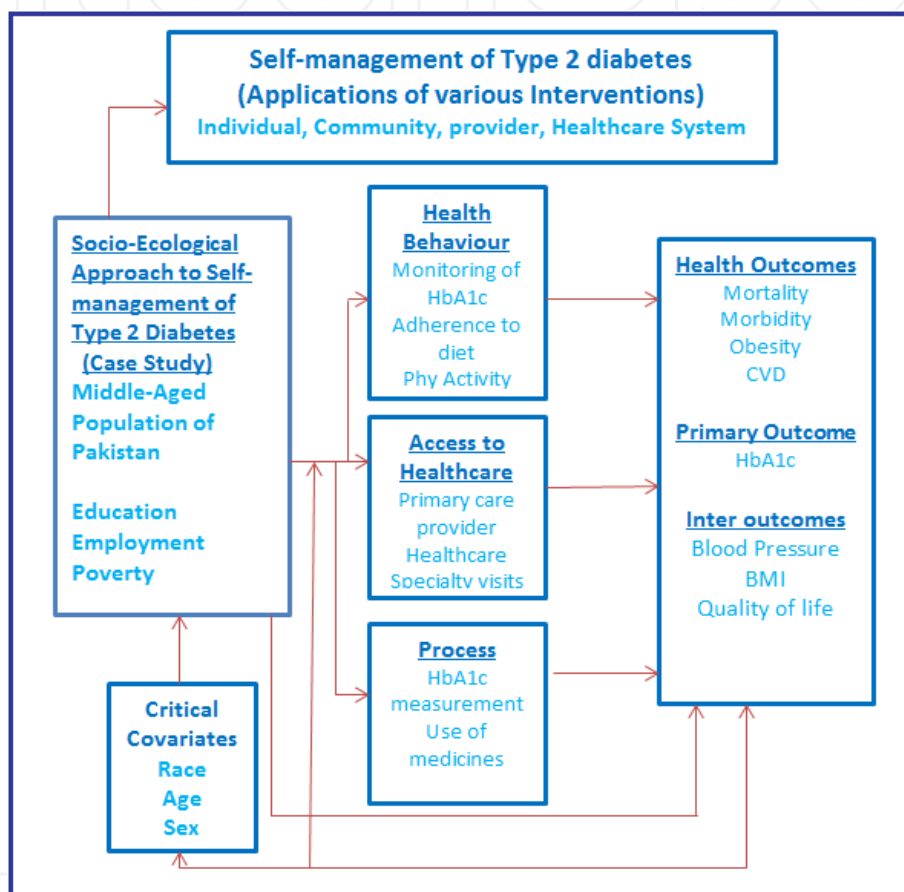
Self-management of Type 2 diabetes
(Applications of various Interventions)
Individual, Community, provider, Healthcare System

Socio-Ecological Approach to Self-management of Type 2 Diabetes
(Case Study)
Middle-Aged Population of Pakistan

Education
Employment
Poverty

Health Behaviour
Monitoring of HbA1c
Adherence to diet
Phy Activity

Access to Healthcare
Primary care provider
Healthcare
Specialty visits

Process
HbA1c measurement
Use of medicines

Health Outcomes
Mortality
Morbidity
Obesity
CVD

Primary Outcome
HbA1c

Inter outcomes
Blood Pressure
BMI
Quality of life

Critical Covariates
Race
Age
Sex